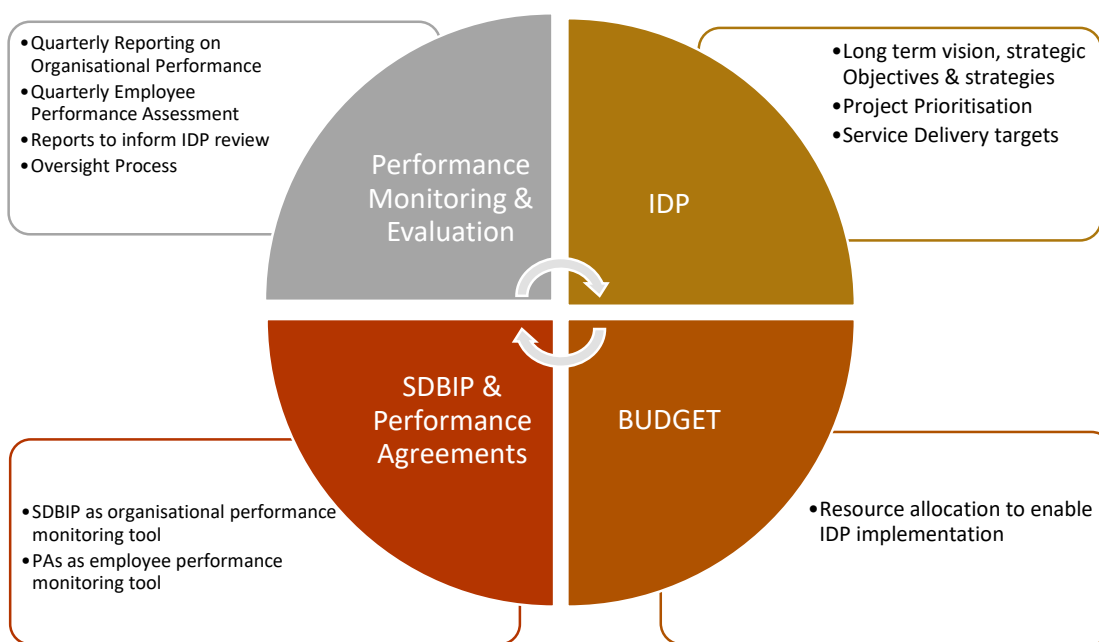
• Quarterly Reporting on Organisational Performance
• Quarterly Employee Performance Assessment
• Reports to inform IDP review
• Oversight Process

Performance Monitoring & Evaluation

IDP

• Long term vision, strategic Objectives & strategies
• Project Prioritisation
• Service Delivery targets

SDBIP & Performance Agreements

BUDGET

• SDBIP as organisational performance monitoring tool
• PAs as employee performance monitoring tool

• Resource allocation to enable IDP implementation